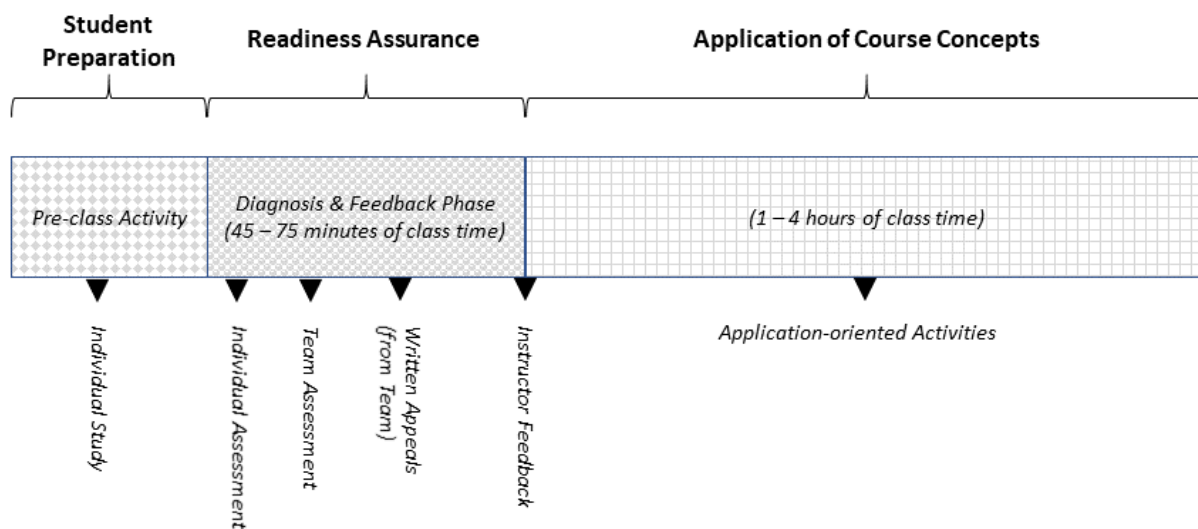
Student Preparation

Readiness Assurance

Application of Course Concepts

Pre-class Activity

Diagnosis & Feedback Phase (45 – 75 minutes of class time)

(1 – 4 hours of class time)

Individual Study

Individual Assessment

Team Assessment

Written Appeals (from Team)

Instructor Feedback

Application-oriented Activities